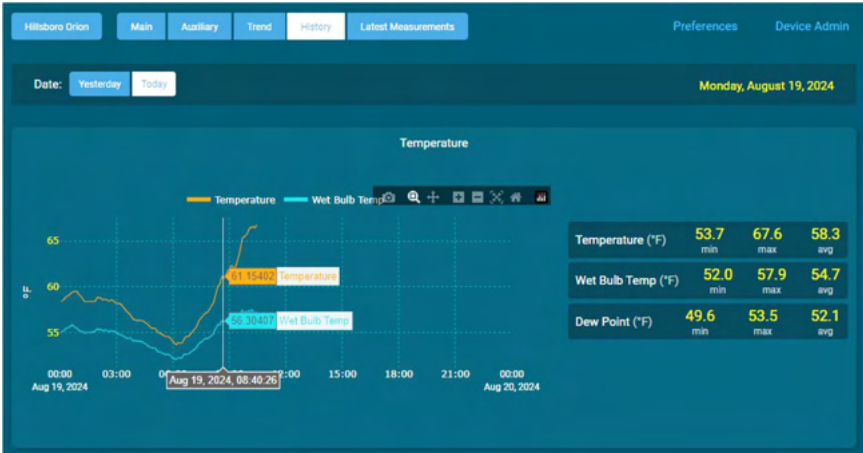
Hillsboro Orion | Main | Auxiliary | Trend | History | Latest Measurements | Preferences | Device Admin

Date: Yesterday Today

Monday, August 19, 2024

Temperature

Temperature Wet Bulb Temp

65
60
55
°F

61.15402 Temperature
56.30407 Wet Bulb Temp

00:00 Aug 19, 2024
03:00
06:00
Aug 19, 2024, 08:40:26
12:00
15:00
18:00
21:00
00:00 Aug 20, 2024

| | | | |
|---|---|---|---|
| Temperature (°F) | 53.7 min | 67.6 max | 58.3 avg |
| Wet Bulb Temp (°F) | 52.0 min | 57.9 max | 54.7 avg |
| Dew Point (°F) | 49.6 min | 53.5 max | 52.1 avg |